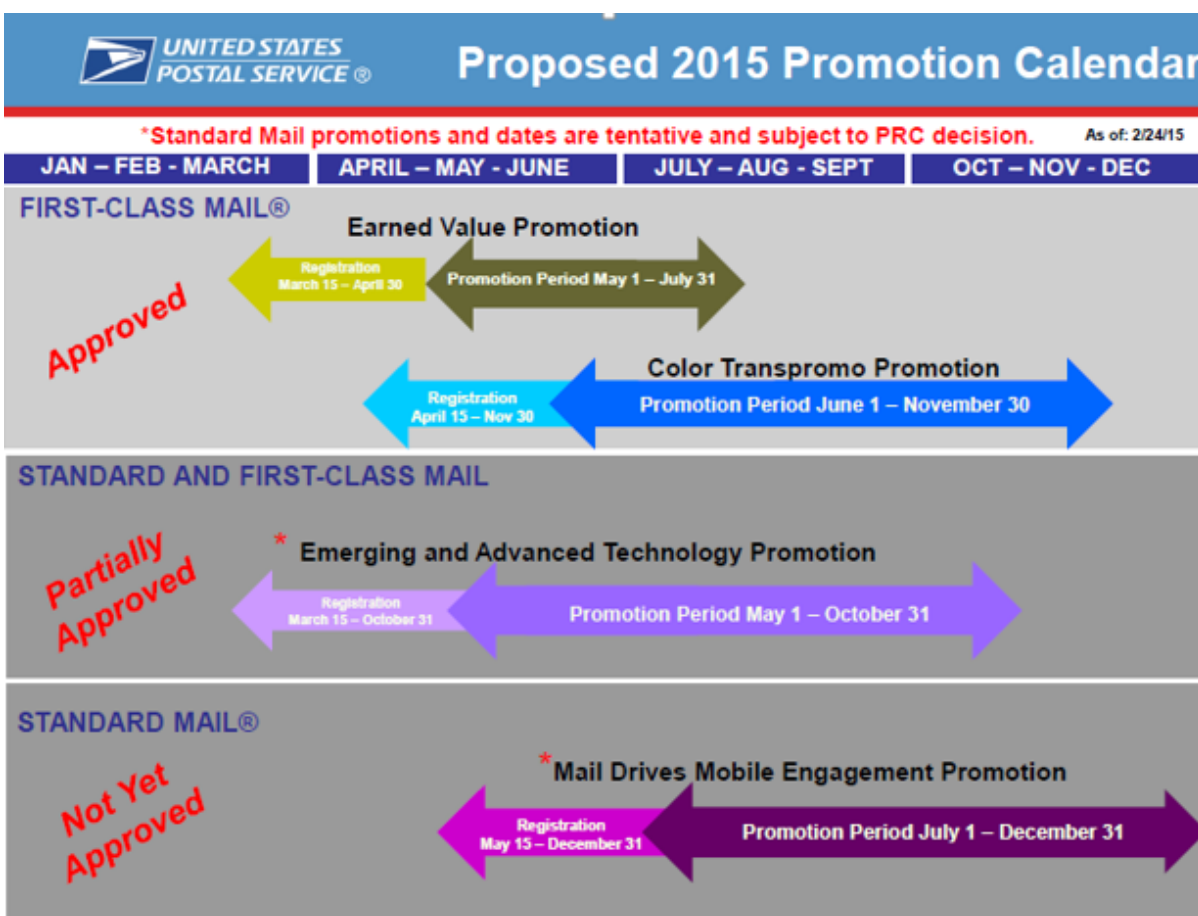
UNITED STATES POSTAL SERVICE ®

Proposed 2015 Promotion Calendar

*Standard Mail promotions and dates are tentative and subject to PRC decision.

As of: 2/24/15

JAN – FEB - MARCH

APRIL – MAY - JUNE

JULY – AUG - SEPT

OCT – NOV - DEC

FIRST-CLASS MAIL®

Earned Value Promotion

Registration March 15 – April 30

Promotion Period May 1 – July 31

Approved

Color Transpromo Promotion

Registration April 15 – Nov 30

Promotion Period June 1 – November 30

STANDARD AND FIRST-CLASS MAIL

* Emerging and Advanced Technology Promotion

Partially Approved

Registration March 15 – October 31

Promotion Period May 1 – October 31

STANDARD MAIL®

*Mail Drives Mobile Engagement Promotion

Not Yet Approved

Registration May 15 – December 31

Promotion Period July 1 – December 31